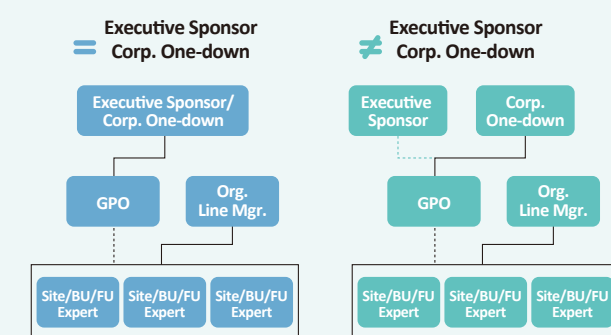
= Executive Sponsor Corp. One-down

Executive Sponsor/ Corp. One-down

GPO

Org. Line Mgr.

Site/BU/FU Expert

Site/BU/FU Expert

Site/BU/FU Expert

≠ Executive Sponsor Corp. One-down

Executive Sponsor

Corp. One-down

GPO

Org. Line Mgr.

Site/BU/FU Expert

Site/BU/FU Expert

Site/BU/FU Expert